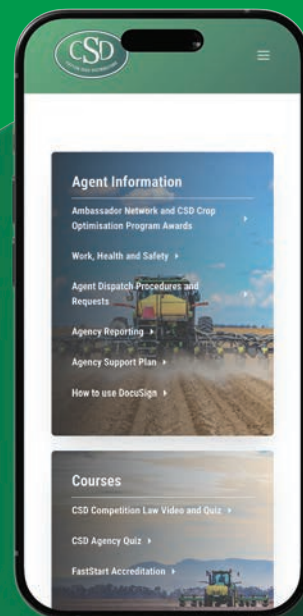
CSD
COTTON SEED DISTRIBUTORS

Agent Information

Ambassador Network and CSD Crop Optimisation Program Awards ▸

Work, Health and Safety ▸

Agent Dispatch Procedures and Requests ▸

Agency Reporting ▸

Agency Support Plan ▸

How to use DocuSign ▸

Courses

CSD Competition Law Video and Quiz ▸

CSD Agency Quiz ▸

FastStart Accreditation ▸